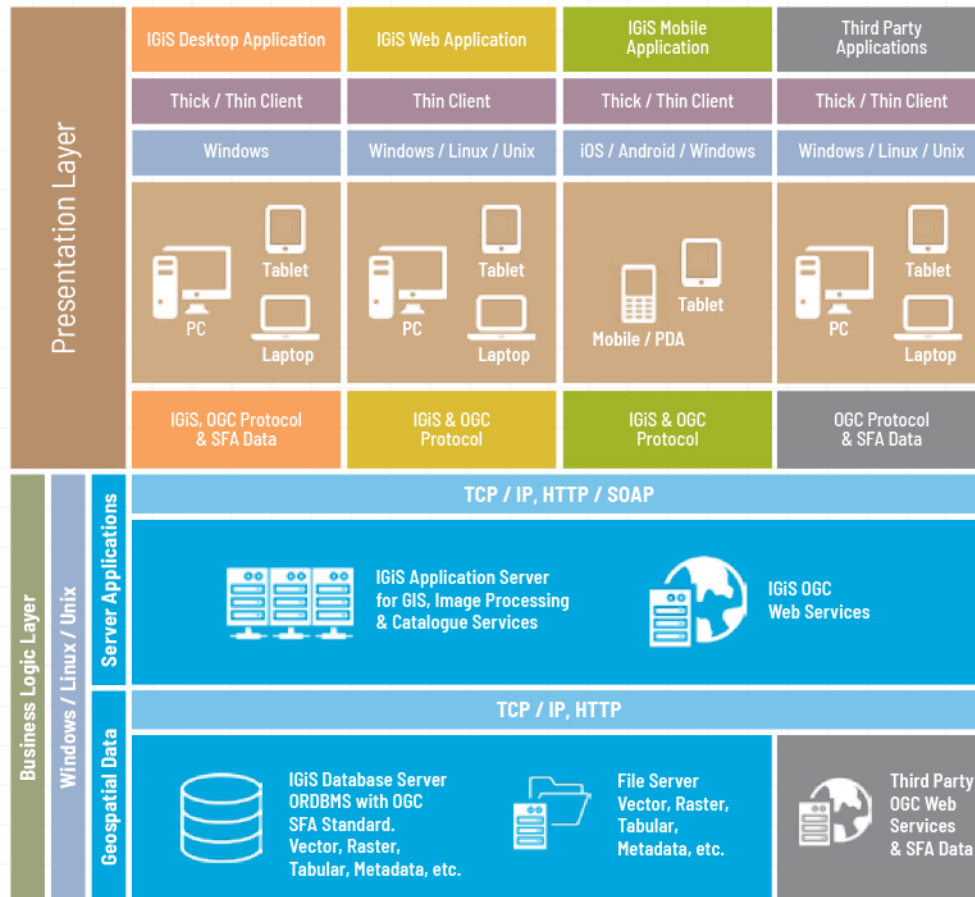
Presentation Layer

IGiS Desktop Application
Thick / Thin Client
Windows
Tablet
PC
Laptop
IGiS, OGC Protocol & SFA Data

IGiS Web Application
Thin Client
Windows / Linux / Unix
Tablet
PC
Laptop
IGiS & OGC Protocol

IGiS Mobile Application
Thick / Thin Client
iOS / Android / Windows
Tablet
Mobile / PDA
IGiS & OGC Protocol

Third Party Applications
Thick / Thin Client
Windows / Linux / Unix
Tablet
PC
Laptop
OGC Protocol & SFA Data

Business Logic Layer
Windows / Linux / Unix
Server Applications
TCP / IP, HTTP / SOAP
IGiS Application Server for GIS, Image Processing & Catalogue Services
IGiS OGC Web Services

Geospatial Data
TCP / IP, HTTP
IGiS Database Server ORDBMS with OGC SFA Standard. Vector, Raster, Tabular, Metadata, etc.
File Server Vector, Raster, Tabular, Metadata, etc.
Third Party OGC Web Services & SFA Data